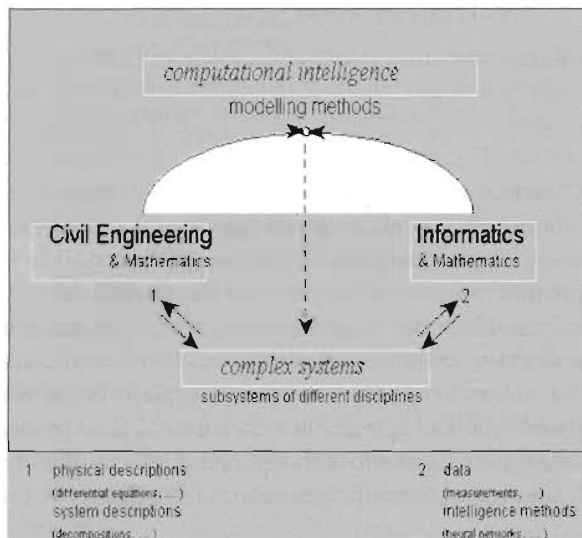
computational intelligence
modelling methods

Civil Engineering
& Mathematics

Informatics
& Mathematics

1

2

complex systems
subsystems of different disciplines

1 physical descriptions
(differential equations, ...)
system descriptions
(decompositions, ...)

2 data
(measurements, ...)
intelligence methods
(neural networks, ...)